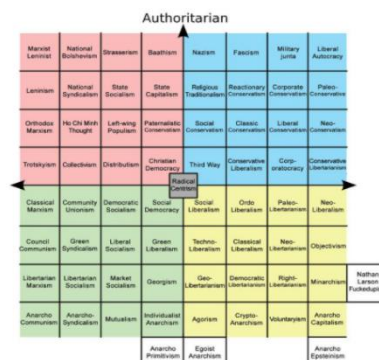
Authoritarian

| Marxist Leninist | National Bolshevism | Strasserism | Baathism | Nazism | Fascism | Military junta | Liberal Autocracy |
|---|---|---|---|---|---|---|---|
| Leninism | National Syndicalism | State Socialism | State Capitalism | Religious Traditionalism | Reactionary Conservatism | Corporate Conservatism | Paleo-Conservatism |
| Orthodox Marxism | Ho Chi Minh Thought | Left-wing Populism | Paternalistic Conservatism | Social Conservatism | Classic Conservatism | Liberal Conservatism | Neo-Conservatism |
| Trotskyism | Collectivism | Distributism | Christian Democracy | Third Way | Conservative Liberalism | Corp-ocratocracy | Conservative Libertarianism |
| Classical Marxism | Community Unionism | Democratic Socialism | Social Democracy | Social Liberalism | Ordo Liberalism | Paleo-Libertarianism | Neo-Liberalism |
| Council Communism | Green Syndicalism | Liberal Socialism | Green Liberalism | Techno-Liberalism | Classical Liberalism | Neo-Libertarianism | Objectivism |
| Libertarian Marxism | Libertarian Socialism | Market Socialism | Georgism | Geo-Libertarianism | Democratic Libertarianism | Right-Libertarianism | Minarchism |
| Anarcho Communism | Anarcho-Syndicalism | Mutualism | Individualist Anarchism | Agorism | Crypto-Anarchism | Voluntaryism | Anarcho Capitalism |

Radical Centrism

Nathan Larson Fuckedupi

Anarcho Primitivism

Egoist Anarchism

Anarcho Epsteinism